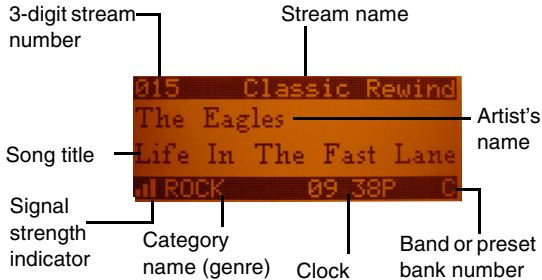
3-digit stream number

Stream name

015 Classic Rewind

The Eagles

Artist's name

Song title

Life In The Fast Lane

ROCK 09 38P C

Signal strength indicator

Category name (genre)

Clock

Band or preset bank number